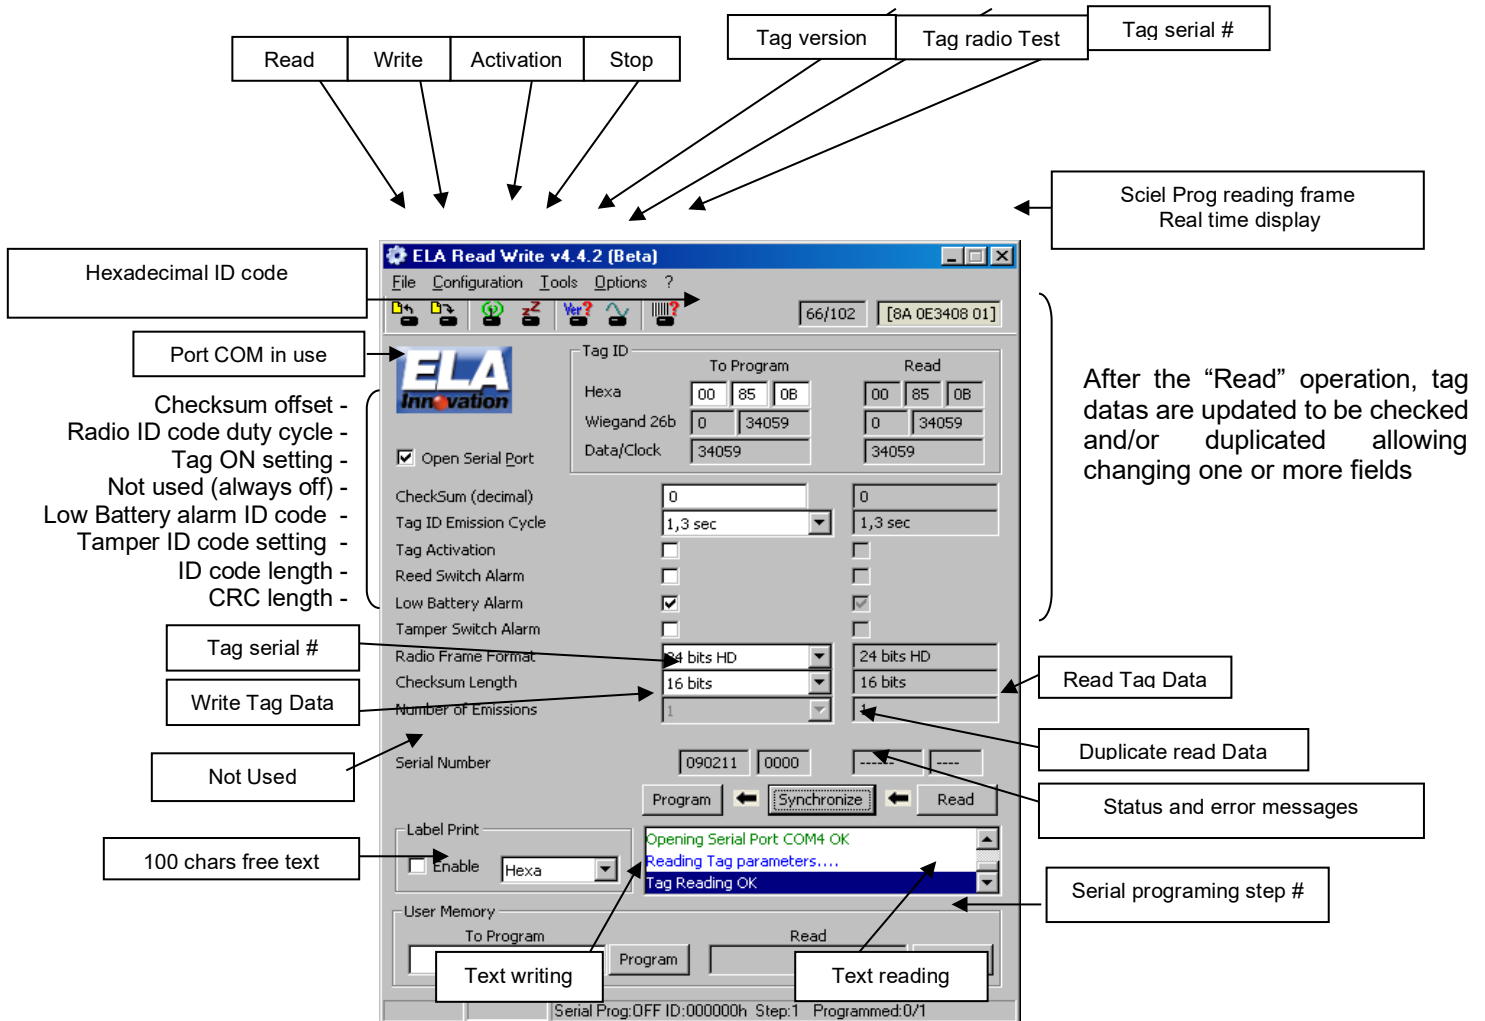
Read
Write
Activation
Stop
Tag version
Tag radio Test
Tag serial #

Sciel Prog reading frame
Real time display

Hexadecimal ID code
Port COM in use

ELA Read Write v4.4.2 (Beta)
File Configuration Tools Options ?
66/102 [8A 0E3408 01]

ELA Innovation

Tag ID
To Program
Read
Hexa 00 85 0B 00 85 0B
Wiegand 26b 0 34059 0 34059
Data/Clock 34059 34059

Open Serial Port

CheckSum (decimal) 0 0
Tag ID Emission Cycle 1,3 sec 1,3 sec
Tag Activation
Reed Switch Alarm
Low Battery Alarm
Tamper Switch Alarm
Radio Frame Format 24 bits HD 24 bits HD
Checksum Length 16 bits 16 bits
Number of Emissions 1 1

Serial Number 090211 0000 ---- ----
Program Synchronize Read

Label Print
Enable Hexa

Opening Serial Port COM4 OK
Reading Tag parameters....
Tag Reading OK

User Memory
To Program
Read
Program

Serial Prog:OFF ID:000000h Step:1 Programmed:0/1

Checksum offset -
Radio ID code duty cycle -
Tag ON setting -
Not used (always off) -
Low Battery alarm ID code -
Tamper ID code setting -
ID code length -
CRC length -

Tag serial #
Write Tag Data
Not Used
100 chars free text
Text writing
Text reading

After the “Read” operation, tag datas are updated to be checked and/or duplicated allowing changing one or more fields

Read Tag Data
Duplicate read Data
Status and error messages
Serial programing step #